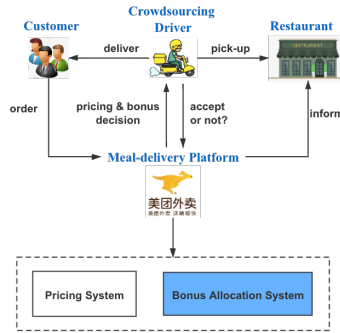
Customer

Crowdsourcing Driver

Restaurant

deliver

pick-up

RESTAURANT

order

pricing & bonus decision

accept or not?

inform

Meal-delivery Platform

美团外卖

美团外卖 送啥都快

Pricing System

Bonus Allocation System